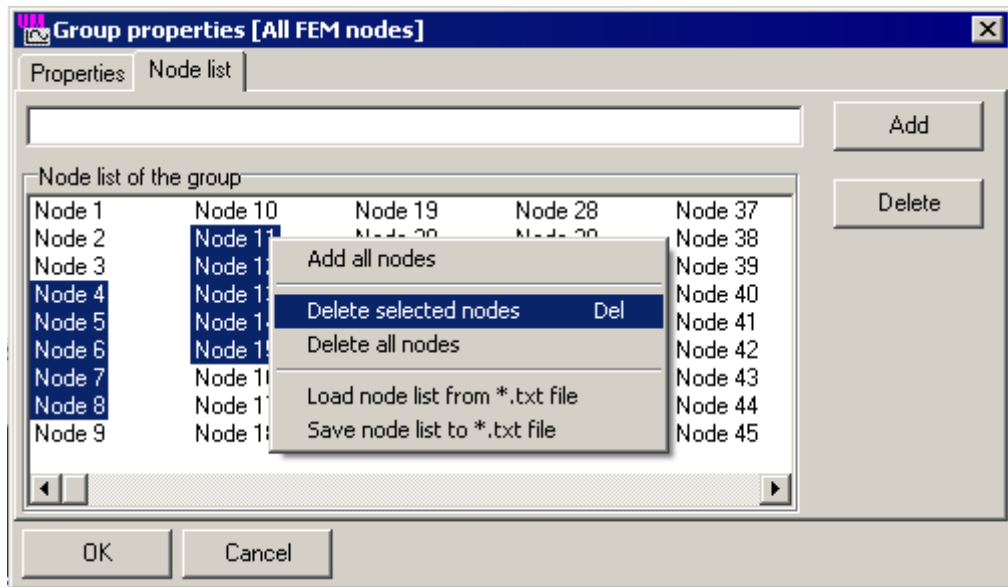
Group properties [All FEM nodes]

Properties | Node list

Add

Node list of the group

Delete

Node 1
Node 2
Node 3
Node 4
Node 5
Node 6
Node 7
Node 8
Node 9

Node 10
Node 11
Node 1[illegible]
Node 1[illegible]
Node 1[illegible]
Node 15
Node 1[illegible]
Node 1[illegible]
Node 1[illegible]

Node 19
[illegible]

Node 28
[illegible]

Node 37
Node 38
Node 39
Node 40
Node 41
Node 42
Node 43
Node 44
Node 45

Add all nodes
Delete selected nodes Del
Delete all nodes
Load node list from *.txt file
Save node list to *.txt file

OK
Cancel